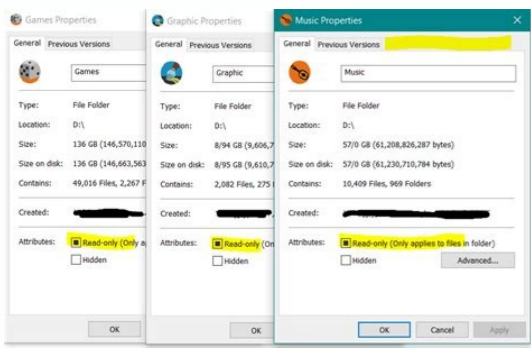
Games Properties

General | Previous Versions

Games

Type: File Folder

Location: D:\

Size: 136 GB (146,570,110

Size on disk: 136 GB (146,663,563

Contains: 49,016 Files, 2,267 F

Created: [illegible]

Attributes: Read-only (Only a

Hidden

OK

Graphic Properties

General | Previous Versions

Graphic

Type: File Folder

Location: D:\

Size: 8/94 GB (9,606,7

Size on disk: 8/95 GB (9,610,7

Contains: 2,082 Files, 275 I

Created: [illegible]

Attributes: Read-only (On

Hidden

OK

Music Properties

General | Previous Versions

Music

Type: File Folder

Location: D:\

Size: 57/0 GB (61,208,826,287 bytes)

Size on disk: 57/0 GB (61,230,710,784 bytes)

Contains: 10,409 Files, 969 Folders

Created: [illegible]

Attributes: Read-only (Only applies to files in folder)

Hidden

Advanced...

OK | Cancel | Apply